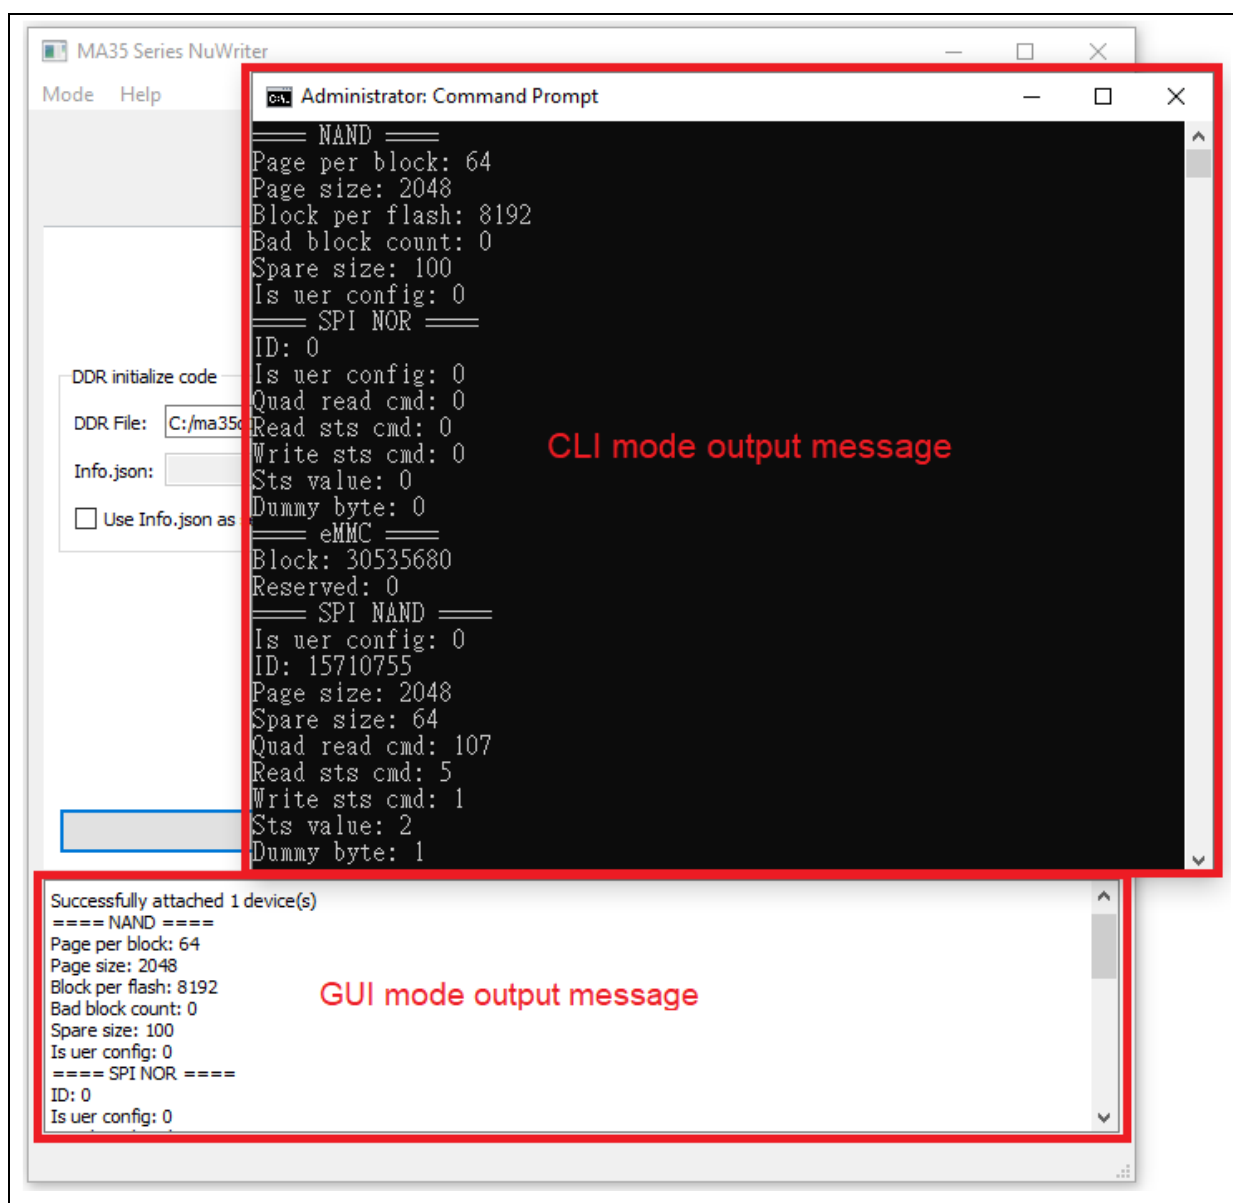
MA35 Series NuWriter

Mode Help

DDR initialize code

DDR File: C:/ma35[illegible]

Info.json:

Use Info.json as

Administrator: Command Prompt

==== NAND ====
Page per block: 64
Page size: 2048
Block per flash: 8192
Bad block count: 0
Spare size: 100
Is uer config: 0
==== SPI NOR ====
ID: 0
Is uer config: 0
Quad read cmd: 0
Read sts cmd: 0
Write sts cmd: 0
Sts value: 0
Dummy byte: 0
==== eMMC ====
Block: 30535680
Reserved: 0
==== SPI NAND ====
Is uer config: 0
ID: 15710755
Page size: 2048
Spare size: 64
Quad read cmd: 107
Read sts cmd: 5
Write sts cmd: 1
Sts value: 2
Dummy byte: 1

CLI mode output message

Successfully attached 1 device(s)
==== NAND ====
Page per block: 64
Page size: 2048
Block per flash: 8192
Bad block count: 0
Spare size: 100
Is uer config: 0
==== SPI NOR ====
ID: 0
Is uer config: 0

GUI mode output message